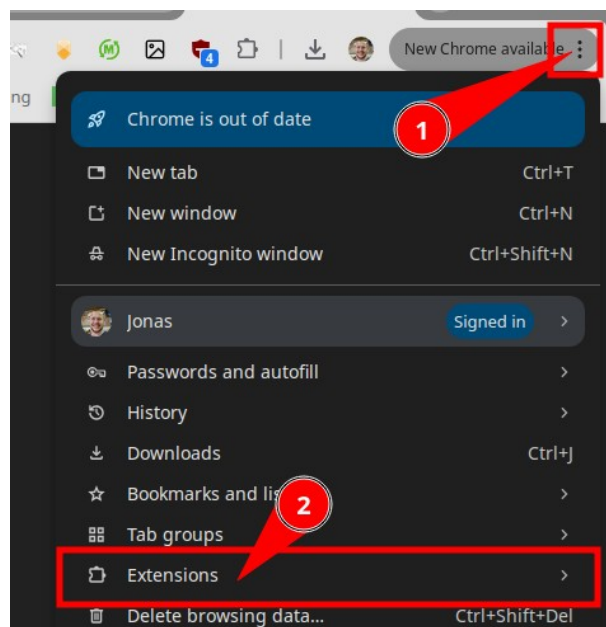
4

New Chrome available

ng

Chrome is out of date

1

New tab Ctrl+T

New window Ctrl+N

New Incognito window Ctrl+Shift+N

Jonas Signed in

Passwords and autofill

History

Downloads Ctrl+J

Bookmarks and lis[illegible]

2

Tab groups

Extensions

Delete browsing data... Ctrl+Shift+Del